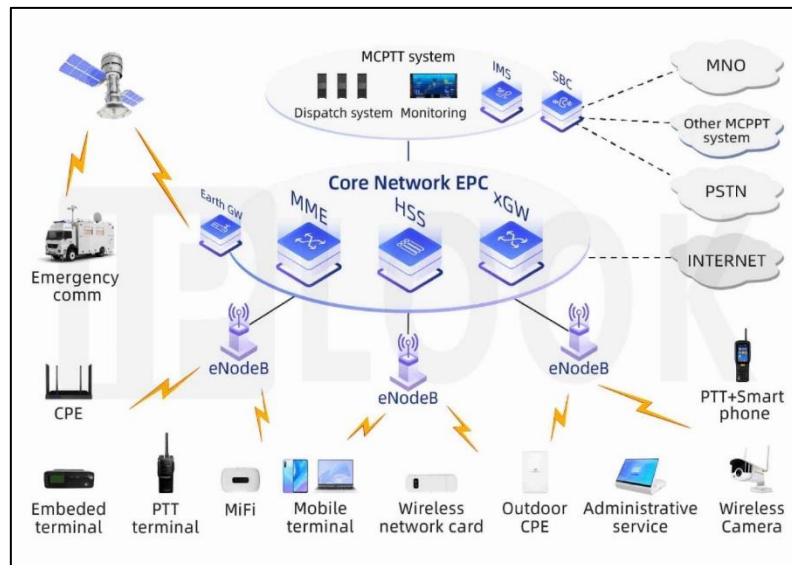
MCPTT system

Dispatch system Monitoring IMS SBC

MNO

Other MCPPT system

PSTN

Core Network EPC

Earth GW MME HSS xGW

INTERNET

IPLOOK

Emergency comm

eNodeB eNodeB eNodeB

CPE

PTT+Smart phone

Embeded terminal

PTT terminal

MiFi

Mobile terminal

Wireless network card

Outdoor CPE

Administrative service

Wireless Camera